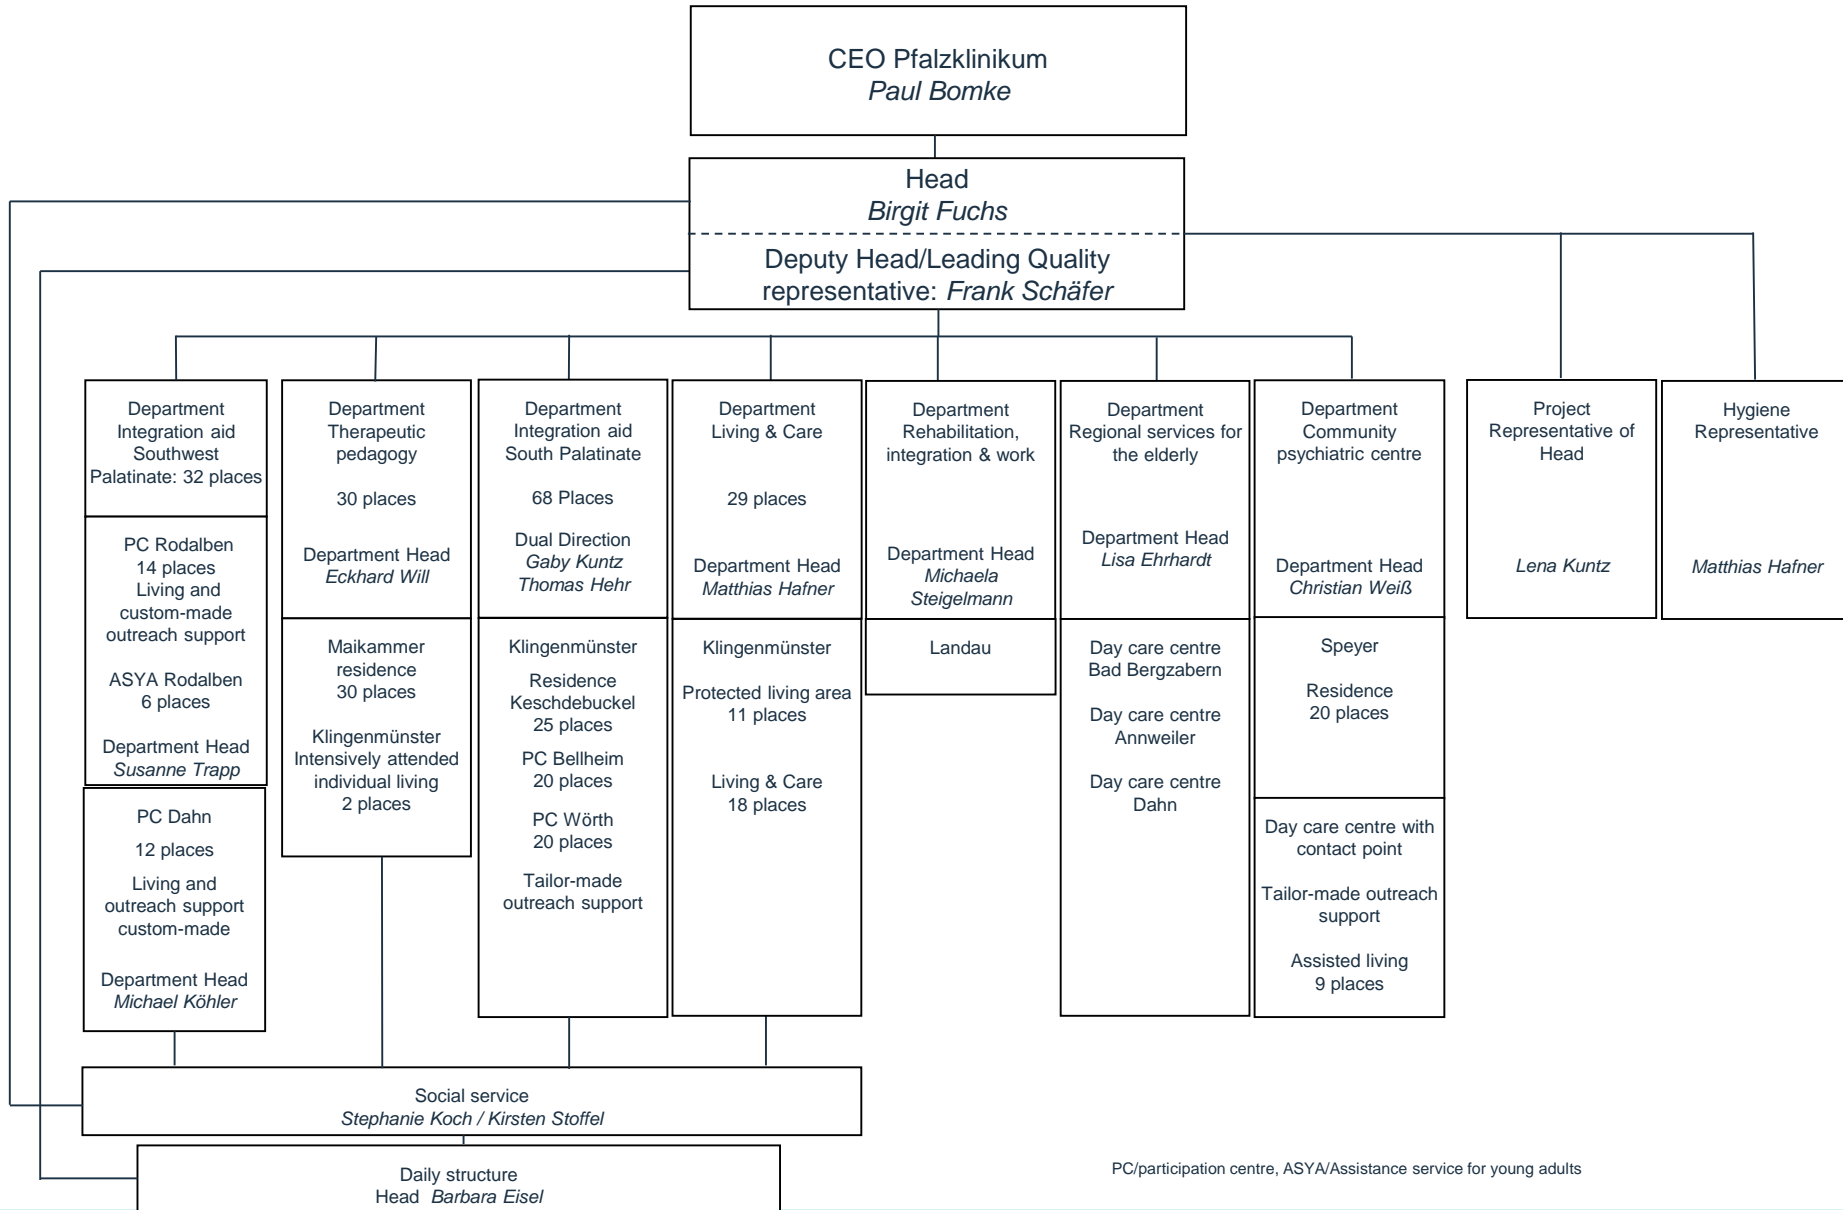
CEO Pfalzklinikum
Paul Bomke

Head
Birgit Fuchs

Deputy Head/Leading Quality representative: Frank Schäfer

Department Integration aid Southwest Palatinate: 32 places

PC Rodalben
14 places
Living and custom-made outreach support

ASYA Rodalben
6 places

Department Head
Susanne Trapp

PC Dahn
12 places
Living and outreach support custom-made

Department Head
Michael Köhler

Department Therapeutic pedagogy

30 places

Department Head
Eckhard Will

Maikammer residence
30 places

Klingenmünster
Intensively attended individual living
2 places

Department Integration aid South Palatinate

68 Places

Dual Direction
Gaby Kuntz
Thomas Hehr

Klingenmünster

Residence Keschdebuckel
25 places

PC Bellheim
20 places

PC Wörth
20 places

Tailor-made outreach support

Department Living & Care

29 places

Department Head
Matthias Hafner

Klingenmünster

Protected living area
11 places

Living & Care
18 places

Department Rehabilitation, integration & work

Department Head
Michaela Steigelmann

Landau

Department Regional services for the elderly

Department Head
Lisa Ehrhardt

Day care centre Bad Bergzabern

Day care centre Annweiler

Day care centre Dahn

Department Community psychiatric centre

Department Head
Christian Weiß

Speyer

Residence
20 places

Day care centre with contact point

Tailor-made outreach support

Assisted living
9 places

Project Representative of Head

Lena Kuntz

Hygiene Representative

Matthias Hafner

Social service
Stephanie Koch / Kirsten Stoffel

Daily structure
Head Barbara Eisel

PC/participation centre, ASYA/Assistance service for young adults